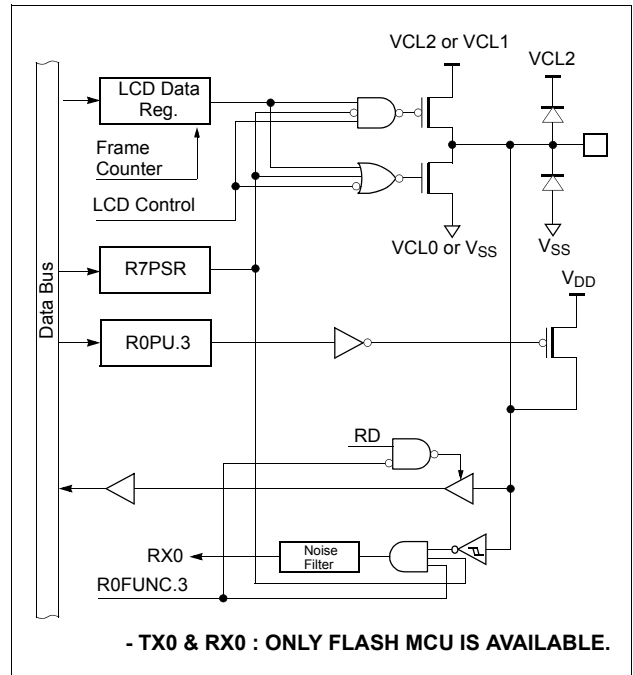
Data Bus

LCD Data Reg.

Frame Counter

LCD Control

VCL2 or VCL1

VCL2

VCL0 or $V_{SS}$

$V_{SS}$

R7PSR

$V_{DD}$

R0PU.3

RD

RX0

Noise Filter

R0FUNC.3

- TX0 & RX0 : ONLY FLASH MCU IS AVAILABLE.